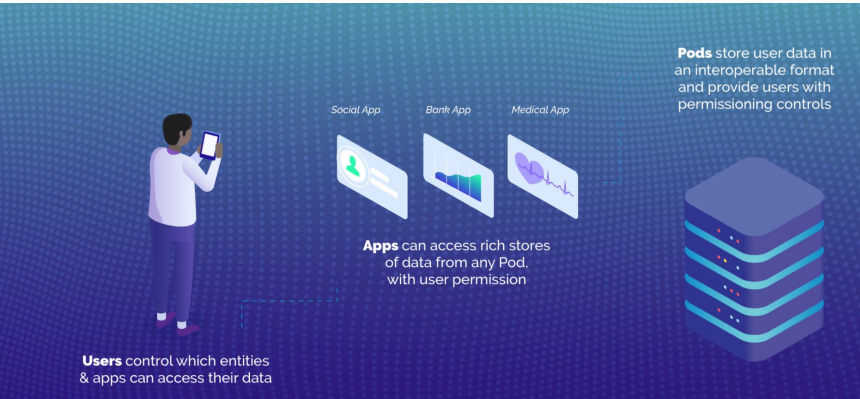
Pods store user data in an interoperable format and provide users with permissioning controls

Social App

Bank App

Medical App

Apps can access rich stores of data from any Pod, with user permission

Users control which entities & apps can access their data